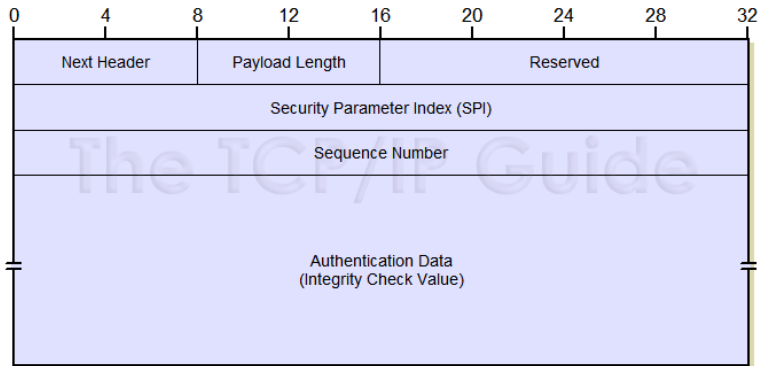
0 4 8 12 16 20 24 28 32

| Next Header | Payload Length | Reserved |
|---|---|---|
| Security Parameter Index (SPI) | | |
| Sequence Number | | |
| Authentication Data (Integrity Check Value) | | |

The TCP/IP Guide